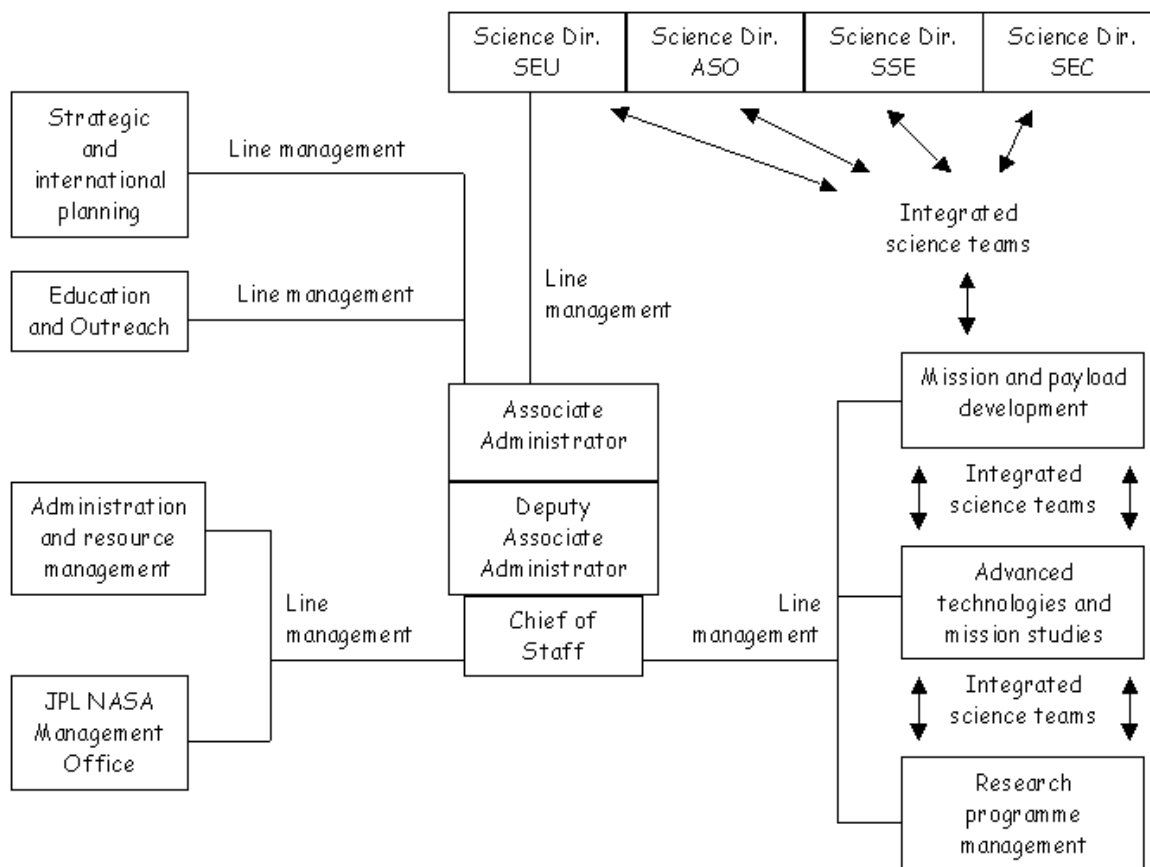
Science Dir. SEU

Science Dir. ASO

Science Dir. SSE

Science Dir. SEC

Strategic and international planning

Line management

Integrated science teams

Education and Outreach

Line management

Line management

Mission and payload development

Associate Administrator

Integrated science teams

Administration and resource management

Deputy Associate Administrator

Advanced technologies and mission studies

Line management

Chief of Staff

Line management

JPL NASA Management Office

Integrated science teams

Research programme management